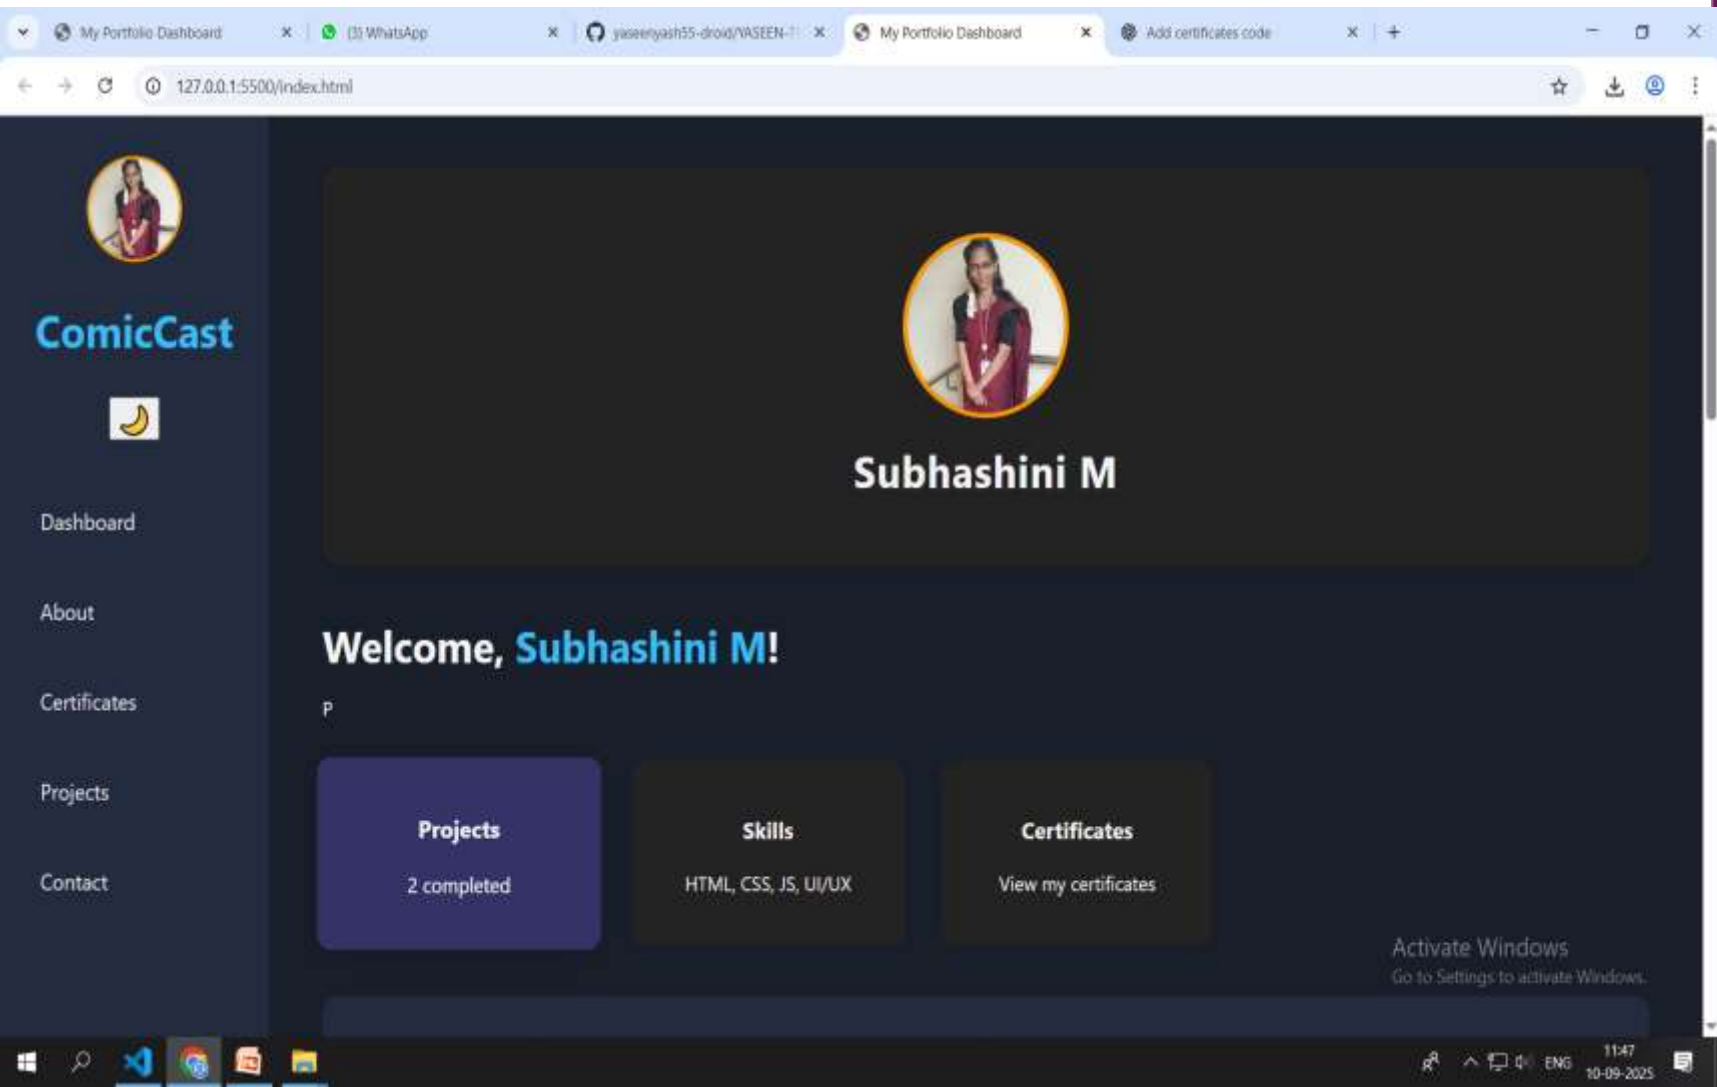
My Portfolio Dashboard ×
(3) WhatsApp ×
yaseenyash55-droid/YASEEN-T ×
My Portfolio Dashboard ×
Add certificates code ×

127.0.0.1:5500/index.html

ComicCast

🌙

Dashboard

About

Certificates

Projects

Contact

Subhashini M

Welcome, Subhashini M!

P

Projects
2 completed

Skills
HTML, CSS, JS, UI/UX

Certificates
View my certificates

Activate Windows
Go to Settings to activate Windows.

ENG
11:47
10-09-2025